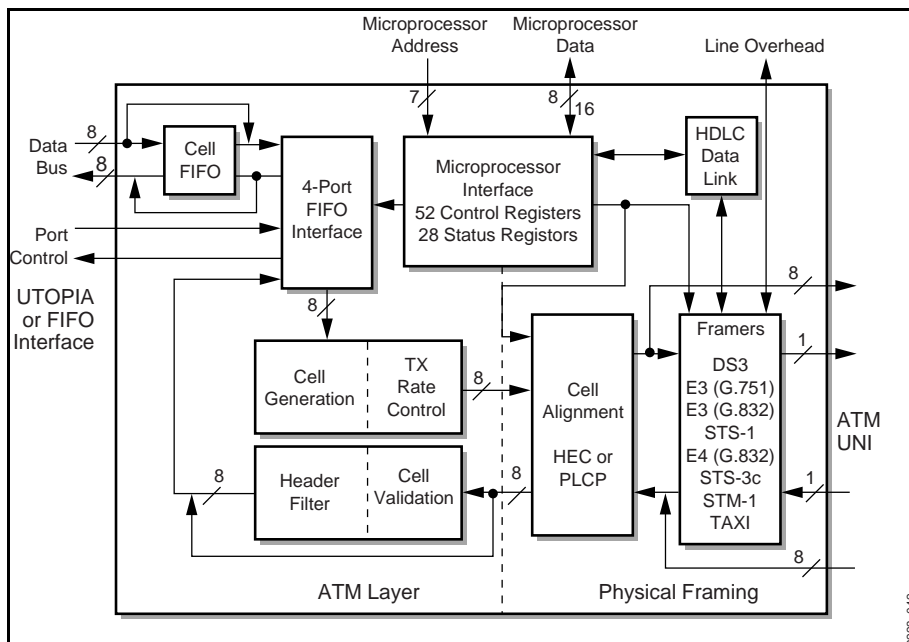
Microprocessor Address

Microprocessor Data

Line Overhead

7

8

16

Data Bus

8

8

Cell FIFO

4-Port FIFO Interface

Microprocessor Interface
52 Control Registers
28 Status Registors

HDLC Data Link

Port Control

UTOPIA or FIFO Interface

8

8

Framers
DS3
E3 (G.751)
E3 (G.832)
STS-1
E4 (G.832)
STS-3c
STM-1
TAXI

1

Cell Generation

TX Rate Control

8

Cell Alignment

HEC or PLCP

ATM UNI

8

Header Filter

Cell Validation

8

1

8

ATM Layer

Physical Framing